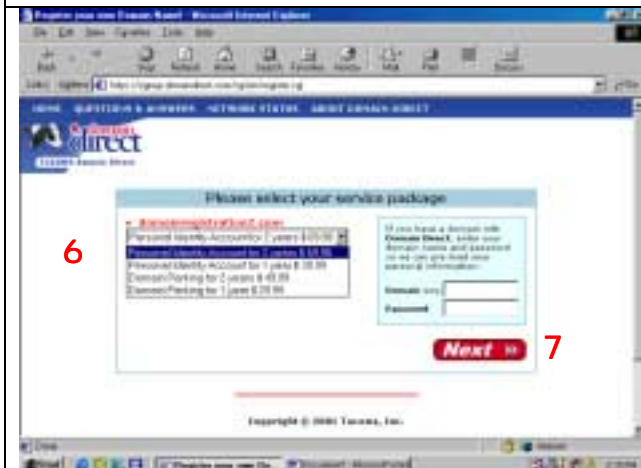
Register your own Domain Name! - Microsoft Internet Explorer

File Edit View Favorites Tools Help

Back Stop Refresh Home Search Favorites History Mail Print Discuss

Address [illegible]

HOME QUESTIONS & ANSWERS NETWORK STATUS ABOUT DOMAIN DIRECT

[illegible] direct

Please select your service package

6

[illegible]

Personal Identity Account for 2 years $ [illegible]

Personal Identity Account for 2 years $ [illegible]

Personal Identity Account for 1 years $ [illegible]

Domain Parking for 2 years $ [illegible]

Domain Parking for 1 year $ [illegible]

If you have a domain with Domain Direct, enter your domain name and password so we can pre-load your personal information.

Domain www.

Password

Next »

7

Copyright © 2001 Tucows, Inc.

Done

Start